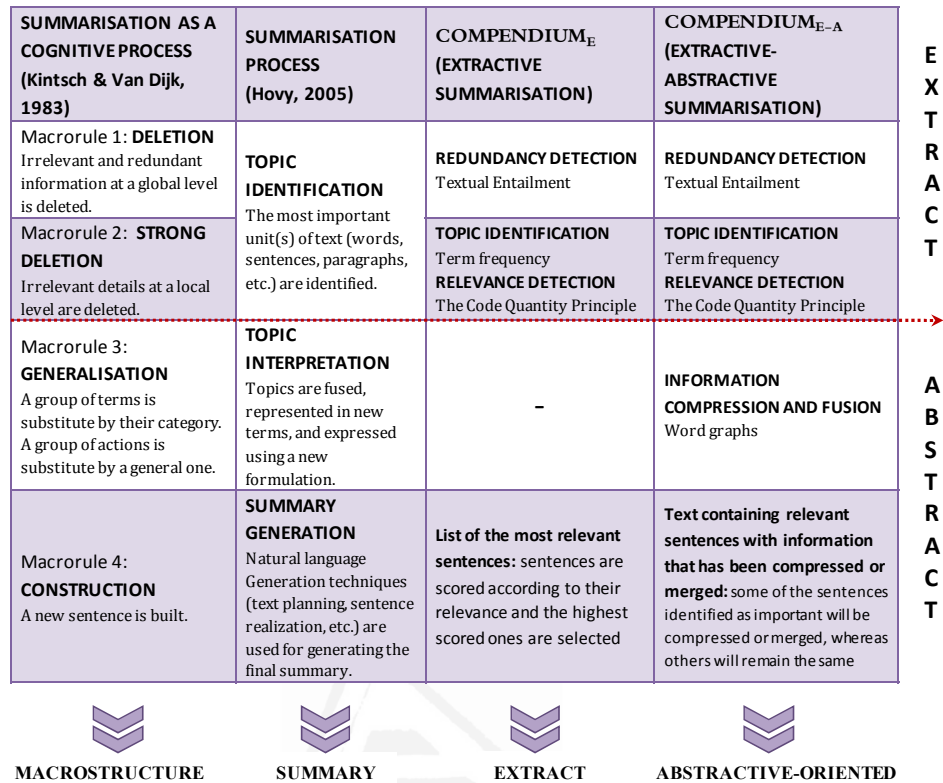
| SUMMARISATION AS A COGNITIVE PROCESS (Kintsch & Van Dijk, 1983) | SUMMARISATION PROCESS (Hovy, 2005) | COMPENDIUM$_{E}$ (EXTRACTIVE SUMMARISATION) | COMPENDIUM$_{E-A}$ (EXTRACTIVE-ABSTRACTIVE SUMMARISATION) |
|---|---|---|---|
| Macrorule 1: **DELETION** Irrelevant and redundant information at a global level is deleted. | **TOPIC IDENTIFICATION** The most important unit(s) of text (words, sentences, paragraphs, etc.) are identified. | **REDUNDANCY DETECTION** Textual Entailment | **REDUNDANCY DETECTION** Textual Entailment |
| Macrorule 2: **STRONG DELETION** Irrelevant details at a local level are deleted. | | **TOPIC IDENTIFICATION** Term frequency **RELEVANCE DETECTION** The Code Quantity Principle | **TOPIC IDENTIFICATION** Term frequency **RELEVANCE DETECTION** The Code Quantity Principle |
| Macrorule 3: **GENERALISATION** A group of terms is substitute by their category. A group of actions is substitute by a general one. | **TOPIC INTERPRETATION** Topics are fused, represented in new terms, and expressed using a new formulation. | - | **INFORMATION COMPRESSION AND FUSION** Word graphs |
| Macrorule 4: **CONSTRUCTION** A new sentence is built. | **SUMMARY GENERATION** Natural language Generation techniques (text planning, sentence realization, etc.) are used for generating the final summary. | **List of the most relevant sentences:** sentences are scored according to their relevance and the highest scored ones are selected | **Text containing relevant sentences with information that has been compressed or merged:** some of the sentences identified as important will be compressed or merged, whereas others will remain the same |

EXTRACT

ABSTRACT

MACROSTRUCTURE SUMMARY EXTRACT ABSTRACTIVE-ORIENTED